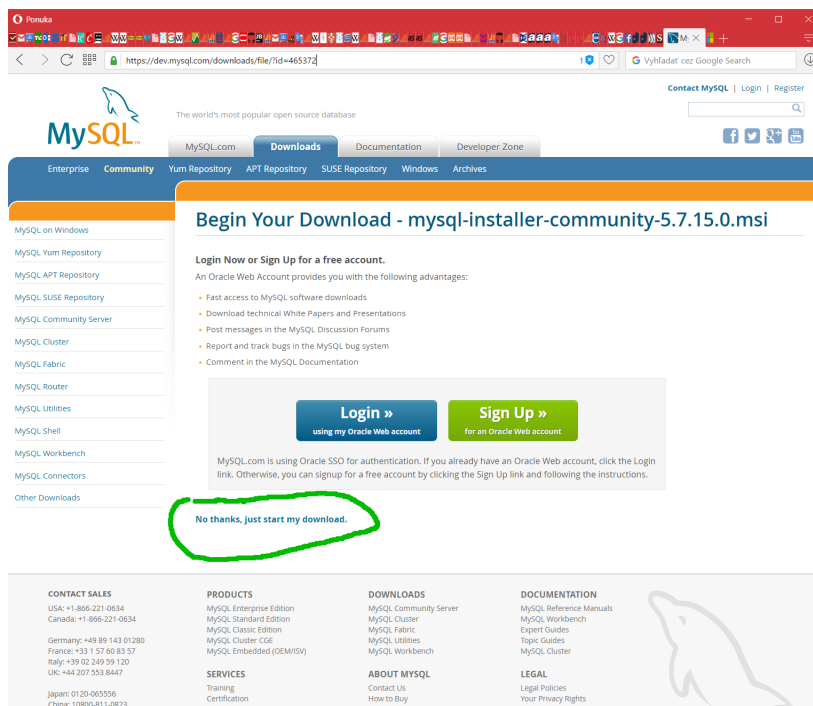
Ponuka

M

https://dev.mysql.com/downloads/file/?id=465372

Vyhľadať cez Google Search

Contact MySQL | Login | Register

The world's most popular open source database

MySQL

MySQL.com Downloads Documentation Developer Zone

Enterprise Community Yum Repository APT Repository SUSE Repository Windows Archives

MySQL on Windows
MySQL Yum Repository
MySQL APT Repository
MySQL SUSE Repository
MySQL Community Server
MySQL Cluster
MySQL Fabric
MySQL Router
MySQL Utilities
MySQL Shell
MySQL Workbench
MySQL Connectors
Other Downloads

Begin Your Download - mysql-installer-community-5.7.15.0.msi

Login Now or Sign Up for a free account.

An Oracle Web Account provides you with the following advantages:

- Fast access to MySQL software downloads
- Download technical White Papers and Presentations
- Post messages in the MySQL Discussion Forums
- Report and track bugs in the MySQL bug system
- Comment in the MySQL Documentation

Login » using my Oracle Web account

Sign Up » for an Oracle Web account

MySQL.com is using Oracle SSO for authentication. If you already have an Oracle Web account, click the Login link. Otherwise, you can signup for a free account by clicking the Sign Up link and following the instructions.

No thanks, just start my download.

CONTACT SALES
USA: +1-866-221-0634
Canada: +1-866-221-0634

Germany: +49 89 143 01280
France: +33 1 57 60 83 57
Italy: +39 02 249 59 120
UK: +44 207 553 8447

Japan: 0120-065556
China: 10800-811-0823

PRODUCTS
MySQL Enterprise Edition
MySQL Standard Edition
MySQL Classic Edition
MySQL Cluster CGE
MySQL Embedded (OEM/ISV)

SERVICES
Training
Certification

DOWNLOADS
MySQL Community Server
MySQL Cluster
MySQL Fabric
MySQL Utilities
MySQL Workbench

ABOUT MYSQL
Contact Us
How to Buy

DOCUMENTATION
MySQL Reference Manuals
MySQL Workbench
Expert Guides
Topic Guides
MySQL Cluster

LEGAL
Legal Policies
Your Privacy Rights